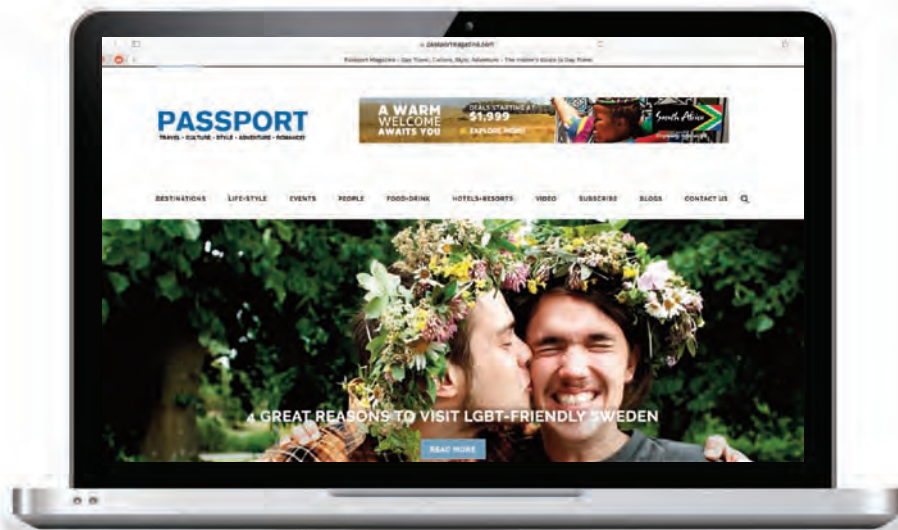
passportmagazine.com

Passport Magazine – Gay Travel, Culture, Style, Adventure – The Insider's Guide to Gay Travel

PASSPORT
TRAVEL • CULTURE • STYLE • ADVENTURE • ROMANCE

A WARM WELCOME AWAITS YOU
DEALS STARTING AT $1,999
EXPLORE MORE
South Africa

DESTINATIONS LIFE+STYLE EVENTS PEOPLE FOOD+DRINK HOTELS+RESORTS VIDEO SUBSCRIBE BLOGS CONTACT US

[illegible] GREAT REASONS TO VISIT LGBT-FRIENDLY SWEDEN

READ MORE